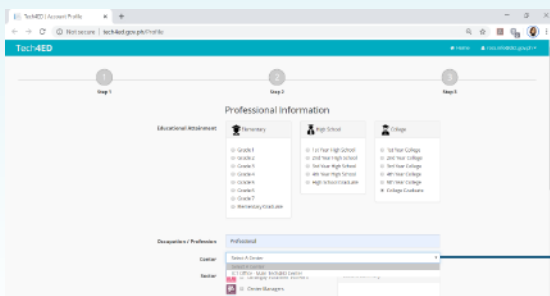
Tech4ED | Account Profile ×

Not secure | tech4ed.gov.ph/Profile

Tech4ED

Home

1
Step 1

2
Step 2

3
Step 3

Professional Information

Educational Attainment

Elementary
Grade 1
Grade 2
Grade 3
Grade 4
Grade 5
Grade 6
Grade 7
Elementary Graduate

High School
1st Year High School
2nd Year High School
3rd Year High School
4th Year High School
High School Graduate

College
1st Year College
2nd Year College
3rd Year College
4th Year College
5th Year College
College Graduate

Occupation / Profession
Professional

Center
Select A Center

Sector

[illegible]

Center Managers